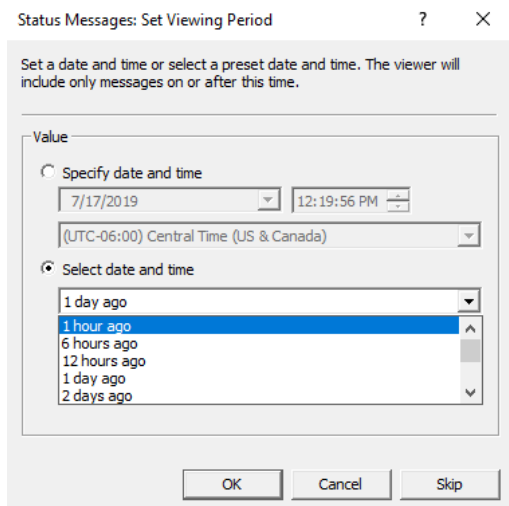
Status Messages: Set Viewing Period ? ✕

Set a date and time or select a preset date and time. The viewer will include only messages on or after this time.

Value

Specify date and time

7/17/2019

12:19:56 PM

(UTC-06:00) Central Time (US & Canada)

Select date and time

1 day ago

1 hour ago
6 hours ago
12 hours ago
1 day ago
2 days ago

OK Cancel Skip